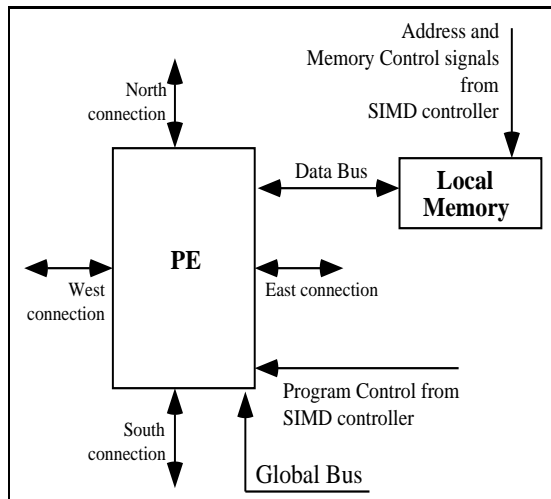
Address and Memory Control signals from SIMD controller

North connection

Data Bus

Local Memory

PE

West connection

East connection

Program Control from SIMD controller

South connection

Global Bus